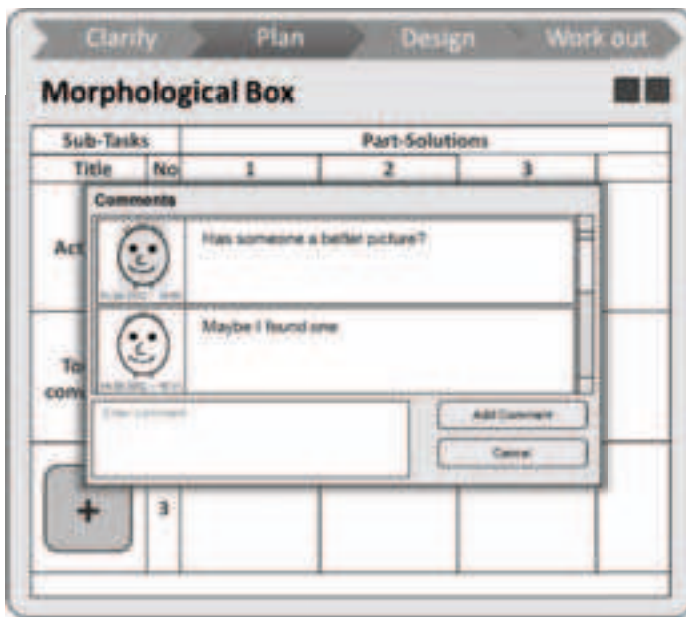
Clarify Plan Design Work out

Morphological Box

| Sub-Tasks | | Part-Solutions | | | |
|---|---|---|---|---|---|
| Title | No | 1 | 2 | 3 | |
| Act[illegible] | | | | | |
| To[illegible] com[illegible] | | | | | |
| + | 3 | | | | |

Comments

Has someone a better picture?

Maybe I found one

Enter comment

Add Comment

Cancel